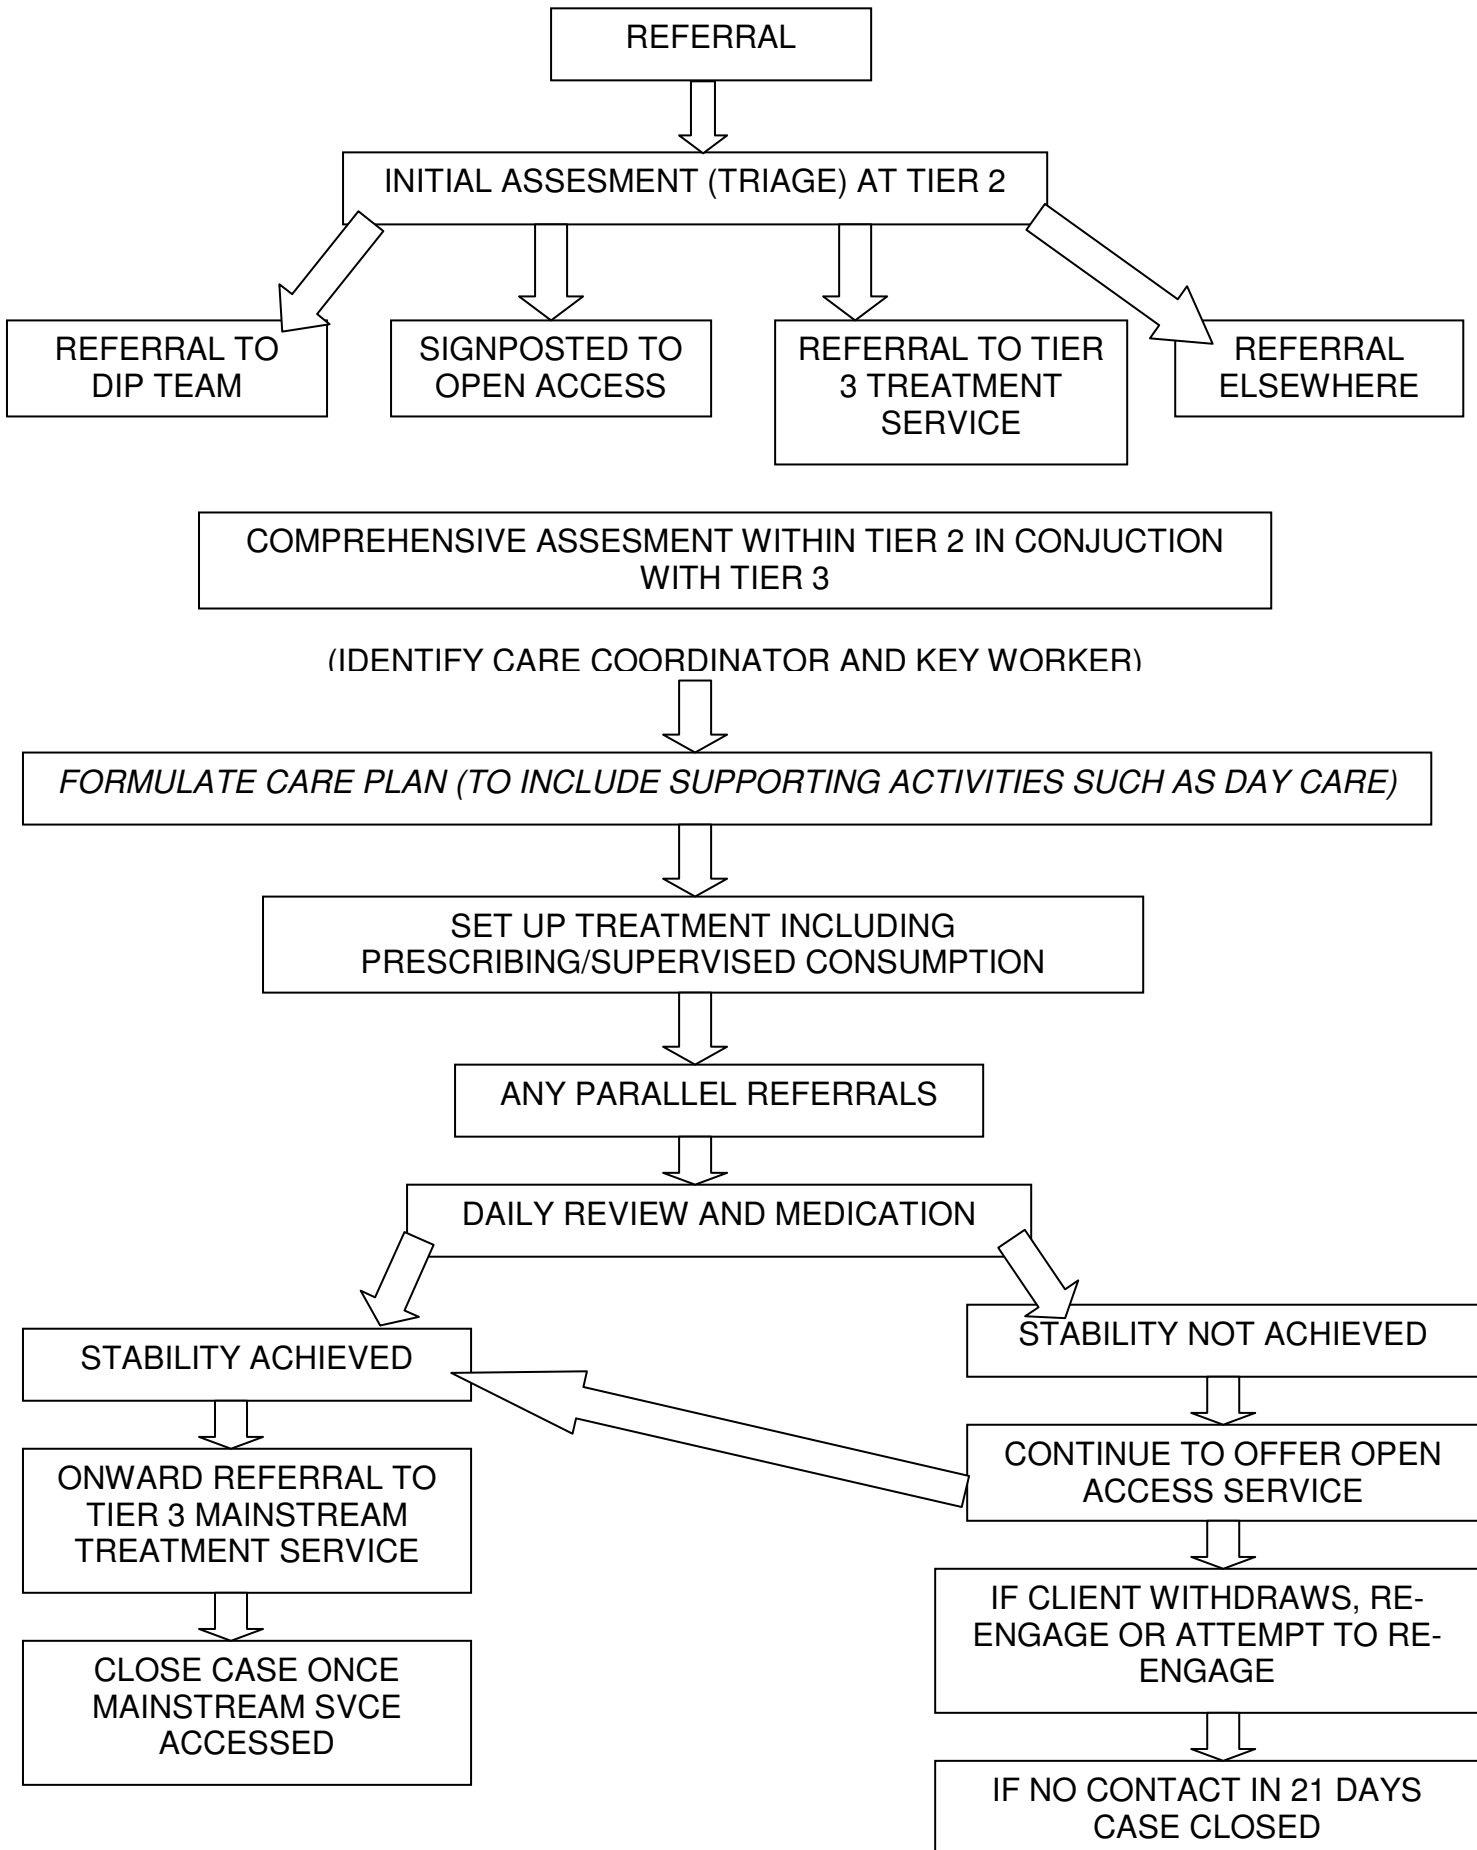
REFERRAL

INITIAL ASSESEMENT (TRIAGE) AT TIER 2

REFERRAL TO DIP TEAM

SIGNPOSTED TO OPEN ACCESS

REFERRAL TO TIER 3 TREATMENT SERVICE

REFERRAL ELSEWHERE

COMPREHENSIVE ASSESMENT WITHIN TIER 2 IN CONJUCTION WITH TIER 3

(IDENTIFY CARE COORDINATOR AND KEY WORKER)

FORMULATE CARE PLAN (TO INCLUDE SUPPORTING ACTIVITIES SUCH AS DAY CARE)

SET UP TREATMENT INCLUDING PRESCRIBING/SUPERVISED CONSUMPTION

ANY PARALLEL REFERRALS

DAILY REVIEW AND MEDICATION

STABILITY ACHIEVED

STABILITY NOT ACHIEVED

ONWARD REFERRAL TO TIER 3 MAINSTREAM TREATMENT SERVICE

CLOSE CASE ONCE MAINSTREAM SVCE ACCESSED

CONTINUE TO OFFER OPEN ACCESS SERVICE

IF CLIENT WITHDRAWS, RE-ENGAGE OR ATTEMPT TO RE-ENGAGE

IF NO CONTACT IN 21 DAYS CASE CLOSED